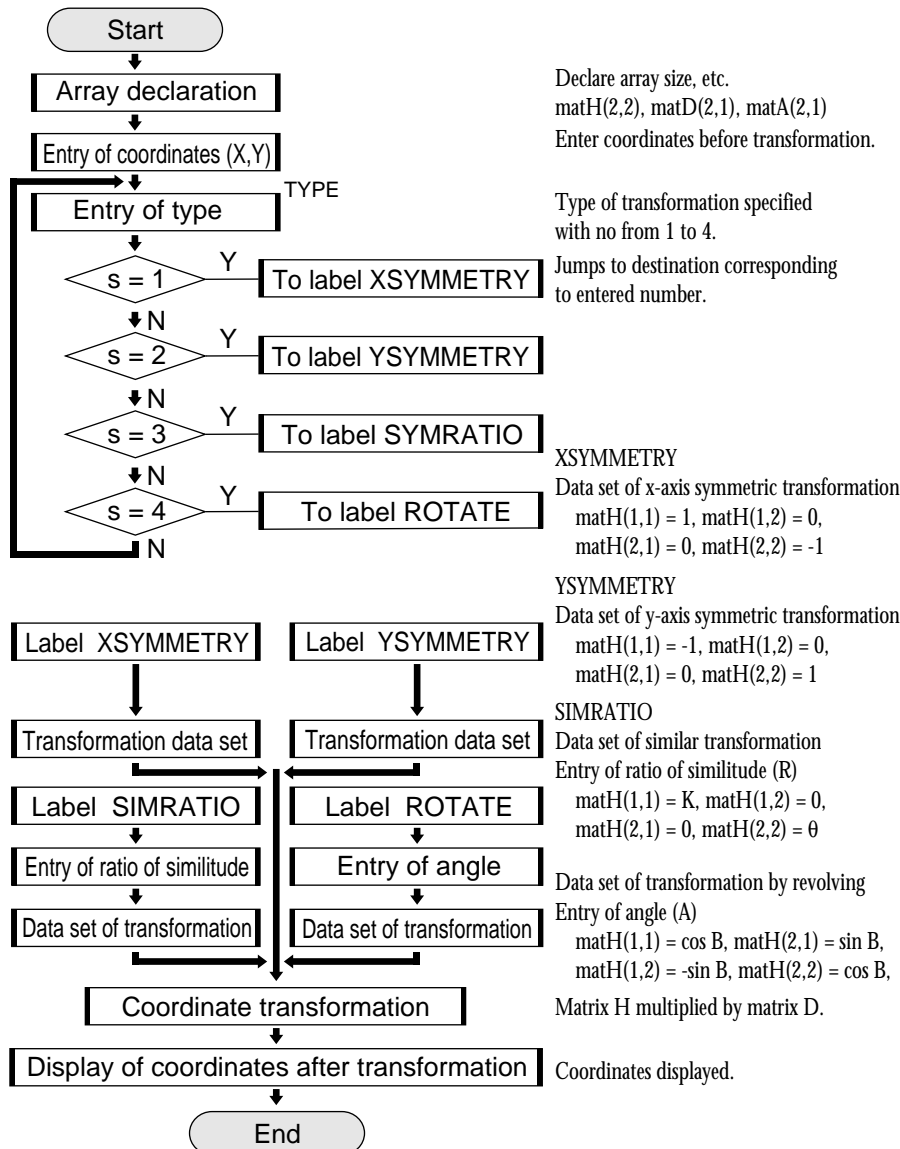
Start

Array declaration

Entry of coordinates (X,Y)

TYPE

Entry of type

s = 1

Y

To label XSYMMETRY

N

s = 2

Y

To label YSYMMETRY

N

s = 3

Y

To label SYMRATIO

N

s = 4

Y

To label ROTATE

N

Label XSYMMETRY

Label YSYMMETRY

Transformation data set

Transformation data set

Label SIMRATIO

Label ROTATE

Entry of ratio of similitude

Entry of angle

Data set of transformation

Data set of transformation

Coordinate transformation

Display of coordinates after transformation

End

Declare array size, etc.
matH(2,2), matD(2,1), matA(2,1)
Enter coordinates before transformation.

Type of transformation specified with no from 1 to 4.
Jumps to destination corresponding to entered number.

XSYMMETRY
Data set of x-axis symmetric transformation
matH(1,1) = 1, matH(1,2) = 0,
matH(2,1) = 0, matH(2,2) = -1

YSYMMETRY
Data set of y-axis symmetric transformation
matH(1,1) = -1, matH(1,2) = 0,
matH(2,1) = 0, matH(2,2) = 1

SIMRATIO
Data set of similar transformation
Entry of ratio of similitude (R)
matH(1,1) = K, matH(1,2) = 0,
matH(2,1) = 0, matH(2,2) = θ

Data set of transformation by revolving
Entry of angle (A)
matH(1,1) = cos B, matH(2,1) = sin B,
matH(1,2) = -sin B, matH(2,2) = cos B,

Matrix H multiplied by matrix D.

Coordinates displayed.